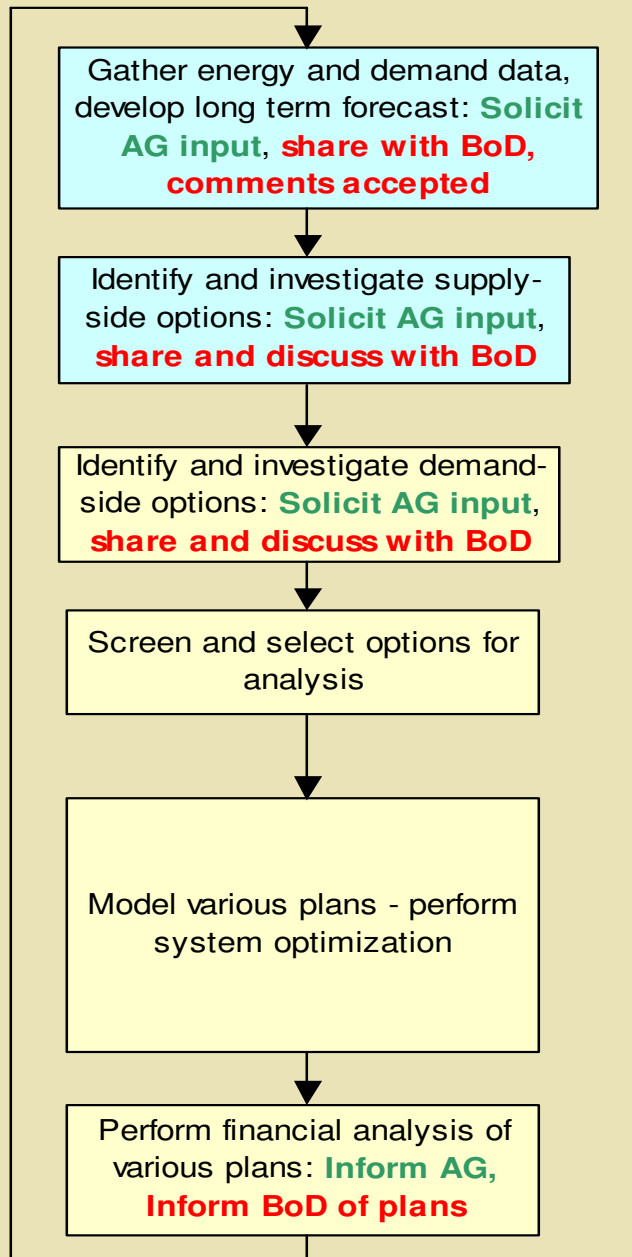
Gather energy and demand data, develop long term forecast: Solicit AG input, share with BoD, comments accepted

Identify and investigate supply-side options: Solicit AG input, share and discuss with BoD

Identify and investigate demand-side options: Solicit AG input, share and discuss with BoD

Screen and select options for analysis

Model various plans - perform system optimization

Perform financial analysis of various plans: Inform AG, Inform BoD of plans